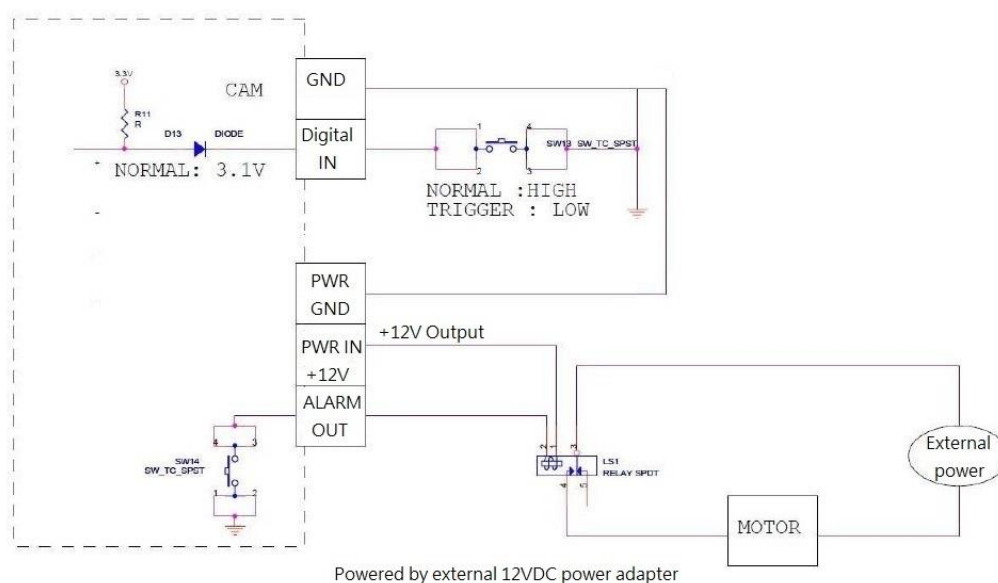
3.3V

R11
R

CAM

D13 DIODE

NORMAL: 3.1V

GND

Digital IN

1 4
2 3
SW13 SW_TC_SPST

NORMAL :HIGH
TRIGGER : LOW

PWR GND

PWR IN +12V

+12V Output

ALARM OUT

4 3
SW14
SW_TC_SPST
1 2

2 3
LS1
RELAY SPDT
4 5

External power

MOTOR

Powered by external 12VDC power adapter